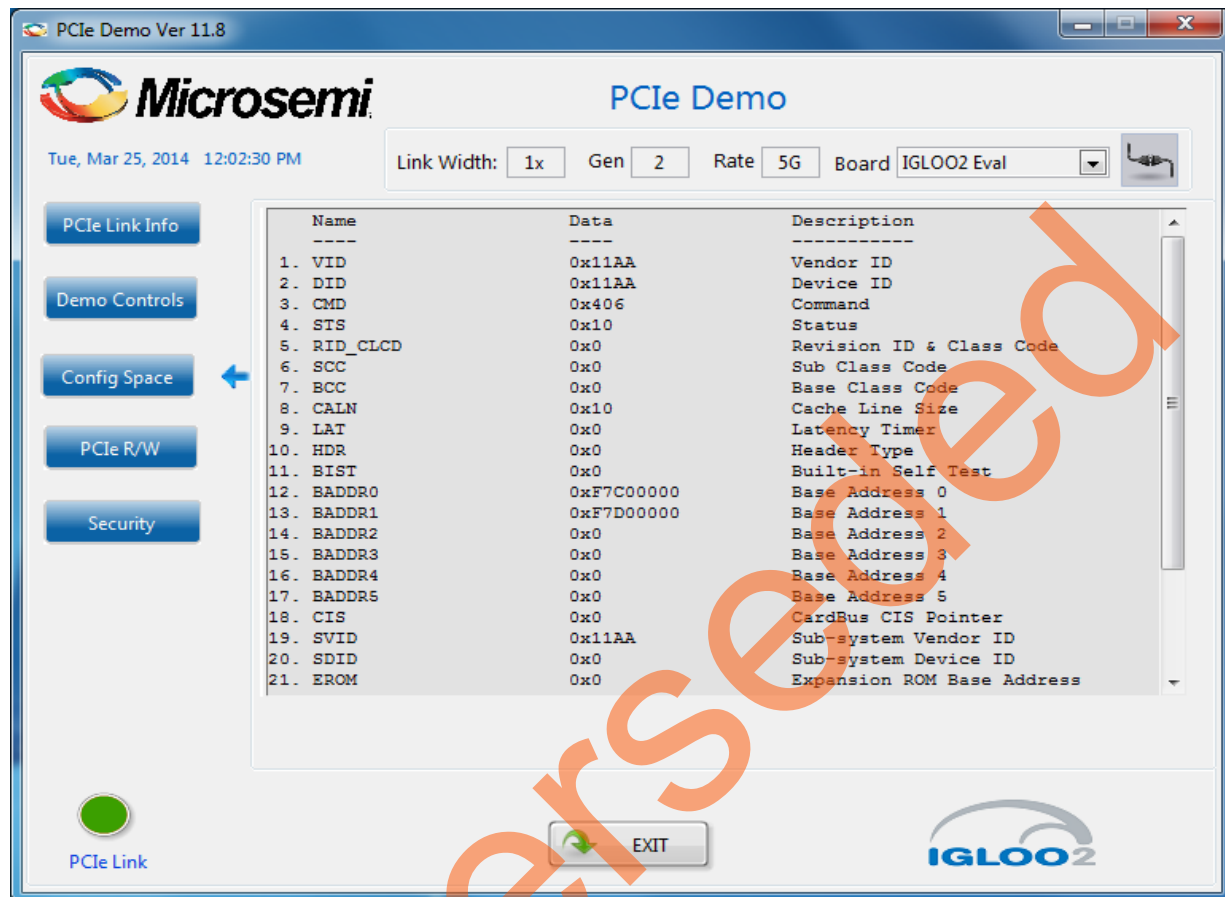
PCIe Demo Ver 11.8

Microsemi

PCIe Demo

Tue, Mar 25, 2014 12:02:30 PM

Link Width: 1x Gen 2 Rate 5G Board IGLOO2 Eval

PCIe Link Info

Demo Controls

Config Space

PCIe R/W

Security

| | Name | Data | Description |
|---|---|---|---|
| | ---- | ---- | ----------- |
| 1. | VID | 0x11AA | Vendor ID |
| 2. | DID | 0x11AA | Device ID |
| 3. | CMD | 0x406 | Command |
| 4. | STS | 0x10 | Status |
| 5. | RID_CLCD | 0x0 | Revision ID & Class Code |
| 6. | SCC | 0x0 | Sub Class Code |
| 7. | BCC | 0x0 | Base Class Code |
| 8. | CALN | 0x10 | Cache Line Size |
| 9. | LAT | 0x0 | Latency Timer |
| 10. | HDR | 0x0 | Header Type |
| 11. | BIST | 0x0 | Built-in Self Test |
| 12. | BADDR0 | 0xF7C00000 | Base Address 0 |
| 13. | BADDR1 | 0xF7D00000 | Base Address 1 |
| 14. | BADDR2 | 0x0 | Base Address 2 |
| 15. | BADDR3 | 0x0 | Base Address 3 |
| 16. | BADDR4 | 0x0 | Base Address 4 |
| 17. | BADDR5 | 0x0 | Base Address 5 |
| 18. | CIS | 0x0 | CardBus CIS Pointer |
| 19. | SVID | 0x11AA | Sub-system Vendor ID |
| 20. | SDID | 0x0 | Sub-system Device ID |
| 21. | EROM | 0x0 | Expansion ROM Base Address |

PCIe Link

EXIT

IGLOO2

Superseded